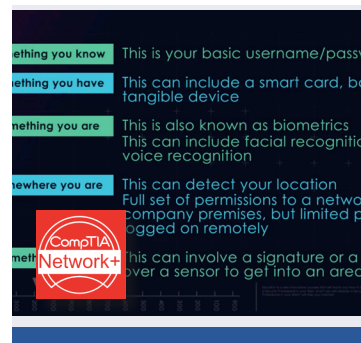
ething you know | This is your basic username/passw

ething you have | This can include a smart card, b tangible device

nething you are | This is also known as biometrics This can include facial recognitio voice recognition

ewhere you are | This can detect your location Full set of permissions to a netwo company premises, but limited p ogged on remotely

CompTIA Network+

met | This can involve a signature or a ver a sensor to get into an area